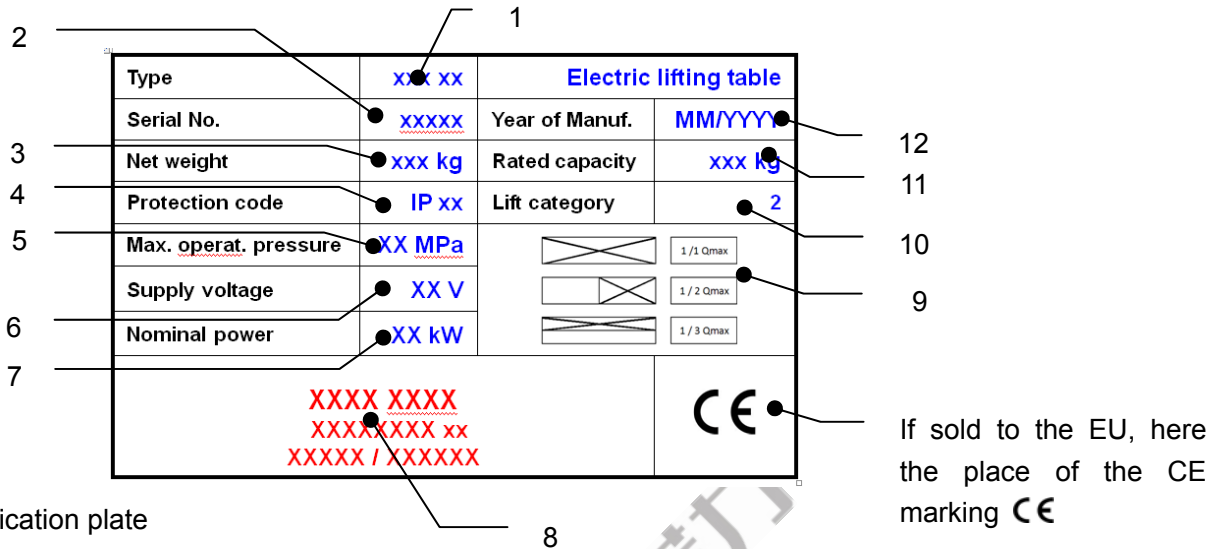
1
2
| Type | xxx xx | Electric lifting table | |
|---|---|---|---|
| Serial No. | xxxxx | Year of Manuf. | MM/YYYY |
| Net weight | xxx kg | Rated capacity | xxx kg |
| Protection code | IP xx | Lift category | 2 |
| Max. operat. pressure | XX MPa | | 1 / 1 Qmax |
| Supply voltage | XX V | | 1 / 2 Qmax |
| Nominal power | XX kW | | 1 / 3 Qmax |

XXXX XXXX
XXXXXXXX xx
XXXXX / XXXXXX

CE

3
4
5
6
7
8
9
10
11
12

If sold to the EU, here the place of the CE marking CE

ication plate